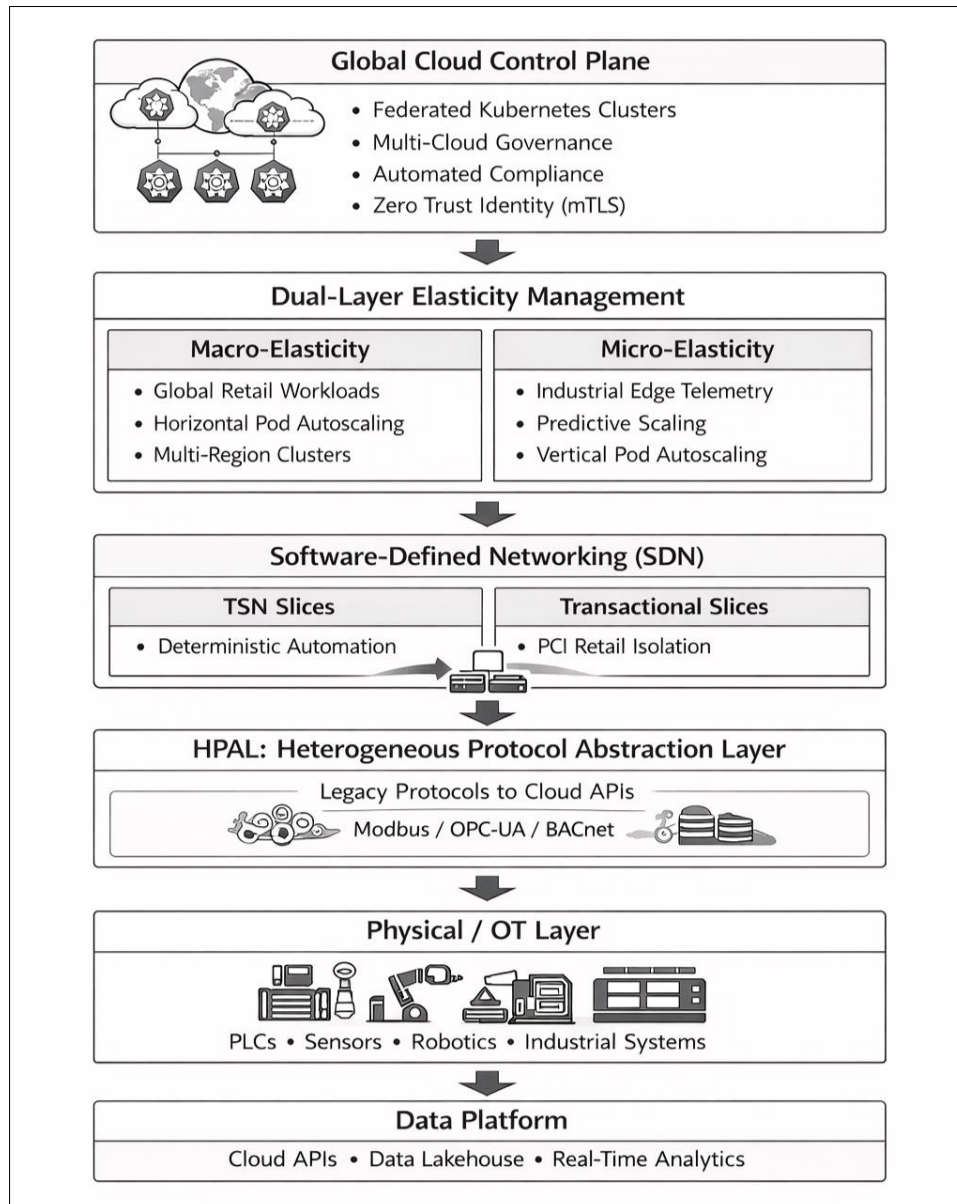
Global Cloud Control Plane

• Federated Kubernetes Clusters
• Multi-Cloud Governance
• Automated Compliance
• Zero Trust Identity (mTLS)

Dual-Layer Elasticity Management

Macro-Elasticity

• Global Retail Workloads
• Horizontal Pod Autoscaling
• Multi-Region Clusters

Micro-Elasticity

• Industrial Edge Telemetry
• Predictive Scaling
• Vertical Pod Autoscaling

Software-Defined Networking (SDN)

TSN Slices

• Deterministic Automation

Transactional Slices

• PCI Retail Isolation

HPAL: Heterogeneous Protocol Abstraction Layer

Legacy Protocols to Cloud APIs

Modbus / OPC-UA / BACnet

Physical / OT Layer

PLCs • Sensors • Robotics • Industrial Systems

Data Platform

Cloud APIs • Data Lakehouse • Real-Time Analytics